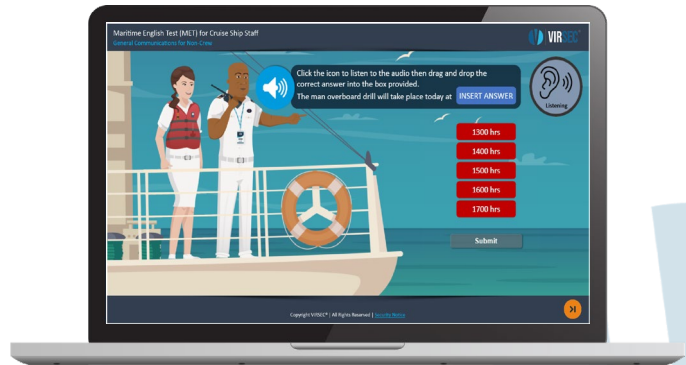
Maritime English Test (MET) for Cruise Ship Staff
General Communications for Non-Crew

VIRSEC

Click the icon to listen to the audio then drag and drop the correct answer into the box provided.
The man overboard drill will take place today at INSERT ANSWER

Listening

1300 hrs
1400 hrs
1500 hrs
1600 hrs
1700 hrs

Submit

Copyright VIRSEC® | All Rights Reserved | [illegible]